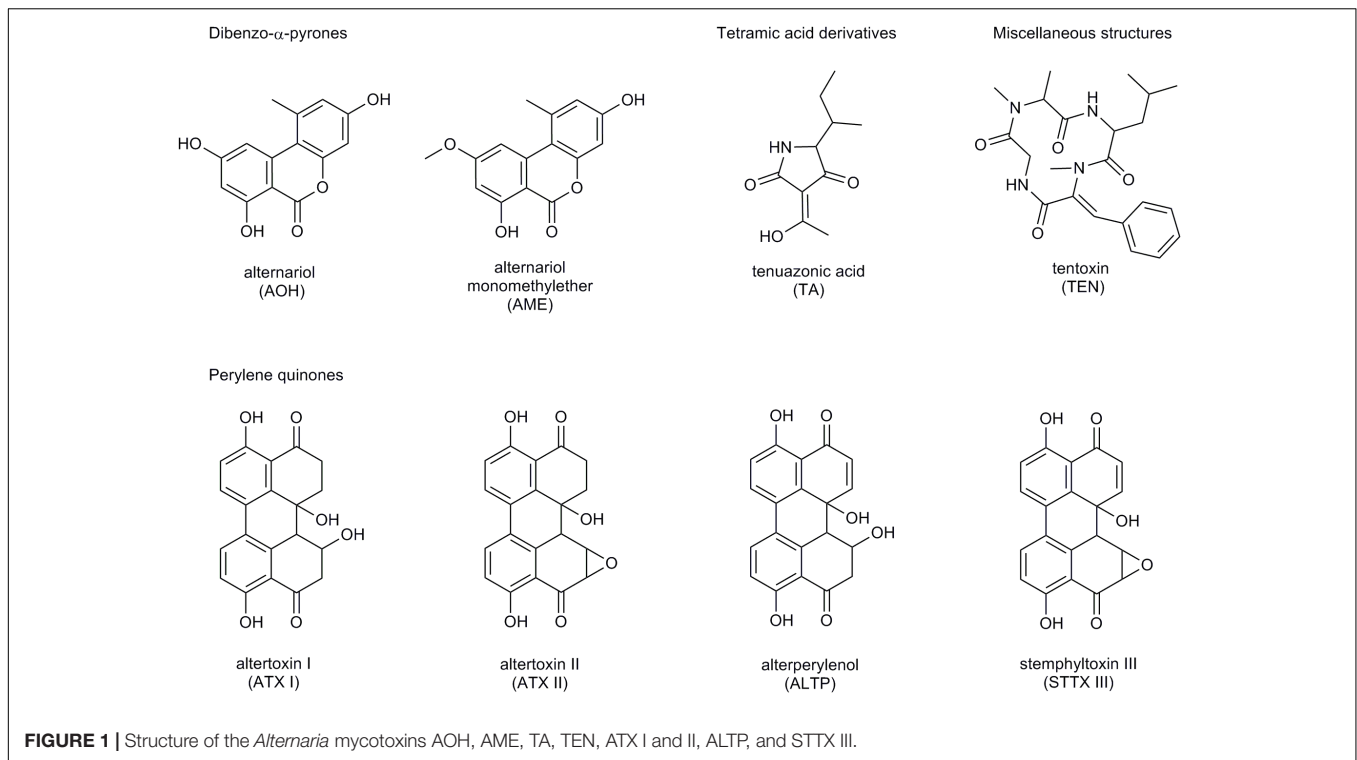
Dibenzo-$\alpha$-pyrones

Tetramic acid derivatives

Miscellaneous structures

OH
HO
OH O

alternariol
(AOH)

OH
O
OH O

alternariol monomethylether
(AME)

HN
O O
HO

tenuazonic acid
(TA)

N H
O O
HN N
O O

tentoxin
(TEN)

Perylene quinones

OH O
OH
OH
OH O

altertoxin I
(ATX I)

OH O
OH
O
OH O

altertoxin II
(ATX II)

OH O
OH
OH
OH O

alterperylenol
(ALTP)

OH O
OH
O
OH O

stemphyltoxin III
(STTX III)

**FIGURE 1 |** Structure of the *Alternaria* mycotoxins AOH, AME, TA, TEN, ATX I and II, ALTP, and STTX III.